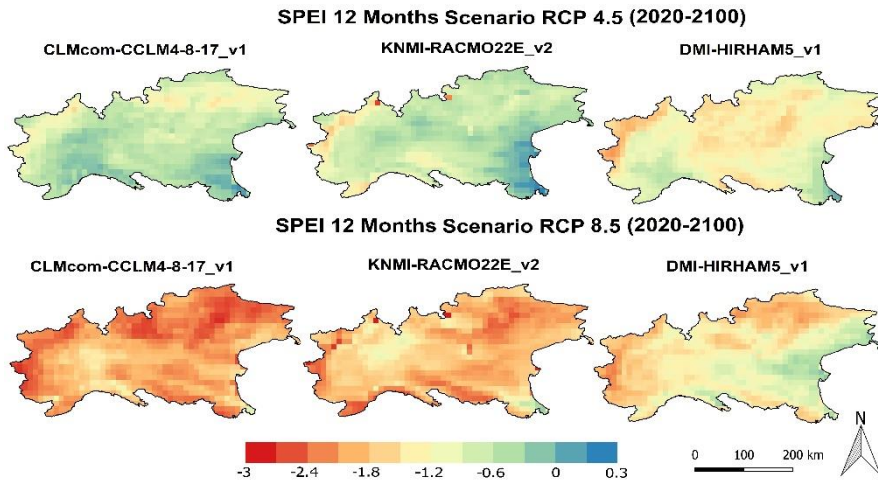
SPEI 12 Months Scenario RCP 4.5 (2020-2100)

CLMcom-CCLM4-8-17_v1

KNMI-RACMO22E_v2

DMI-HIRHAM5_v1

SPEI 12 Months Scenario RCP 8.5 (2020-2100)

CLMcom-CCLM4-8-17_v1

KNMI-RACMO22E_v2

DMI-HIRHAM5_v1

-3 -2.4 -1.8 -1.2 -0.6 0 0.3

0 100 200 km

N